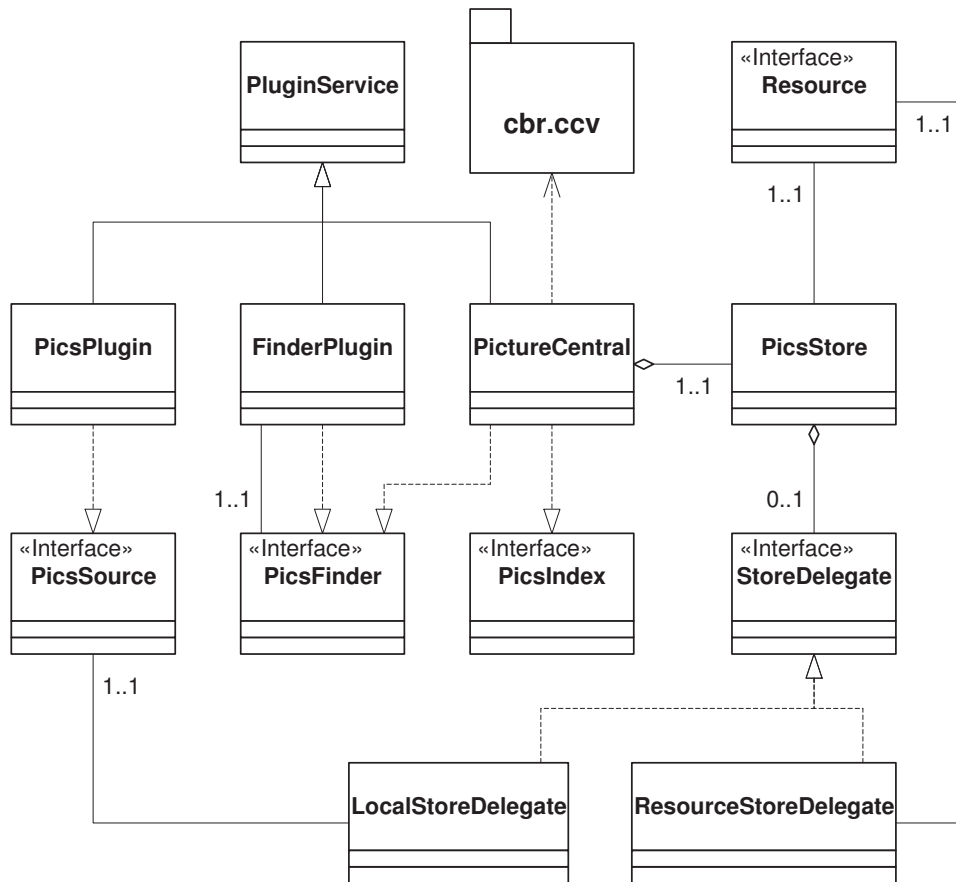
PluginService

cbr.ccv

«Interface»
Resource

1..1

1..1

PicsPlugin

FinderPlugin

PictureCentral

1..1

PicsStore

0..1

1..1

«Interface»
PicsSource

«Interface»
PicsFinder

«Interface»
PicsIndex

«Interface»
StoreDelegate

1..1

LocalStoreDelegate

ResourceStoreDelegate